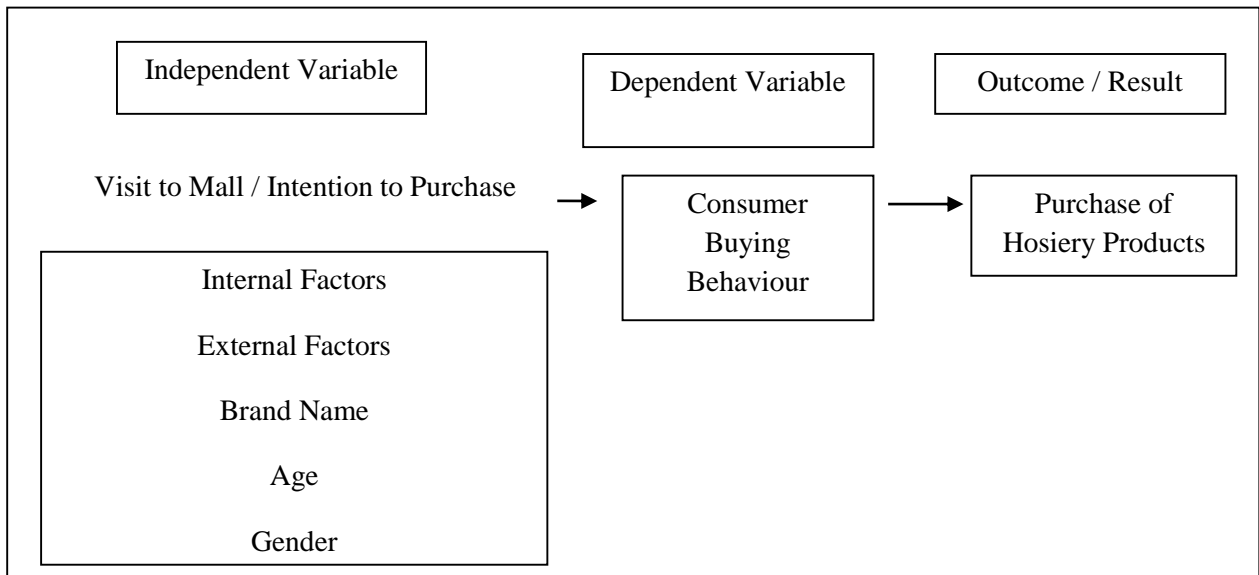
Independent Variable

Dependent Variable

Outcome / Result

Visit to Mall / Intention to Purchase

Consumer Buying Behaviour

Purchase of Hosiery Products

Internal Factors

External Factors

Brand Name

Age

Gender